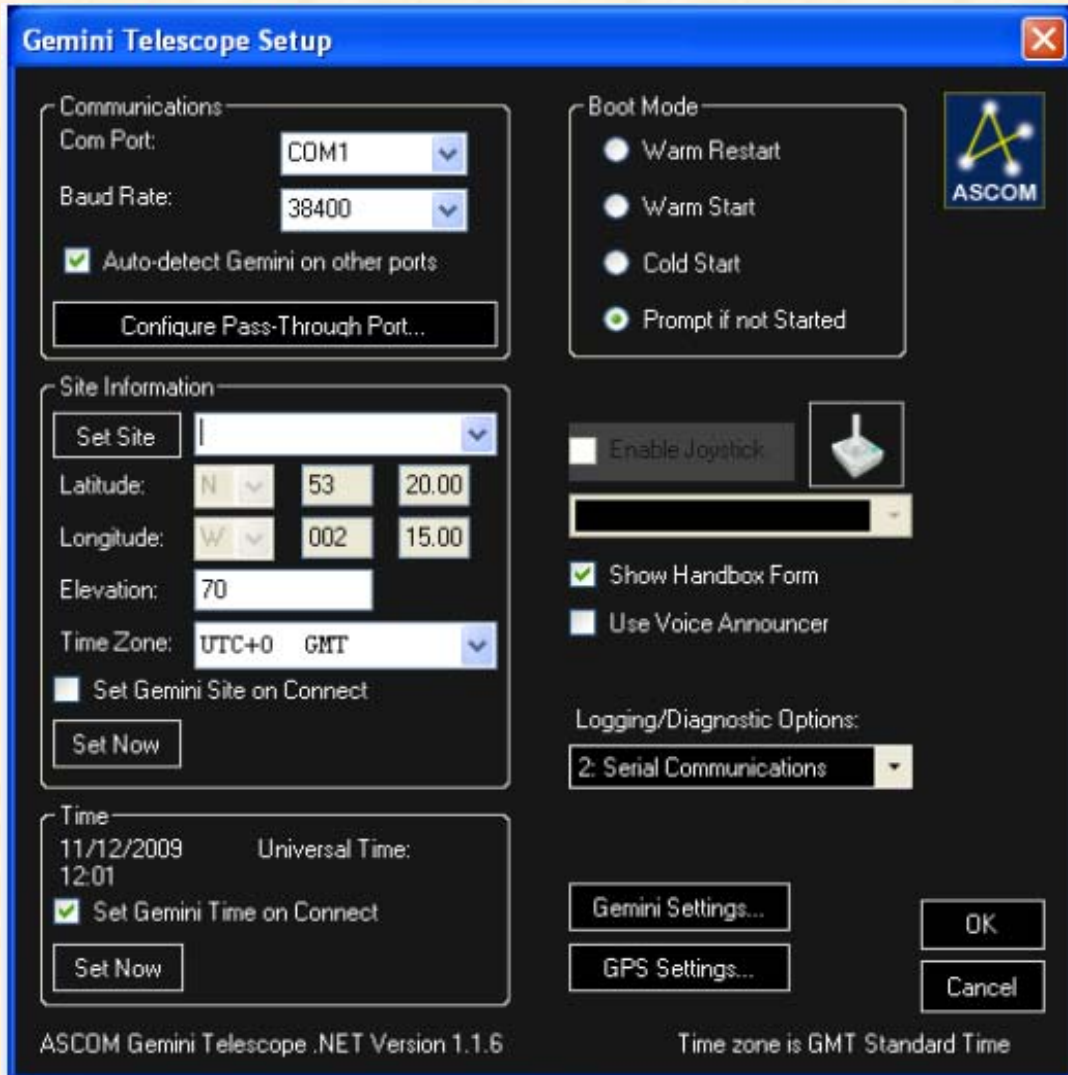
Gemini Telescope Setup

Communications
Com Port: COM1
Baud Rate: 38400
Auto-detect Gemini on other ports
Configure Pass-Through Port...

Site Information
Set Site
Latitude: N 53 20.00
Longitude: W 002 15.00
Elevation: 70
Time Zone: UTC+0 GMT
Set Gemini Site on Connect
Set Now

Time
11/12/2009 Universal Time:
12:01
Set Gemini Time on Connect
Set Now

ASCOM Gemini Telescope .NET Version 1.1.6

Boot Mode
Warm Restart
Warm Start
Cold Start
Prompt if not Started

ASCOM

Enable Joystick

Show Handbox Form
Use Voice Announcer

Logging/Diagnostic Options:
2: Serial Communications

Gemini Settings...
GPS Settings...
OK
Cancel

Time zone is GMT Standard Time